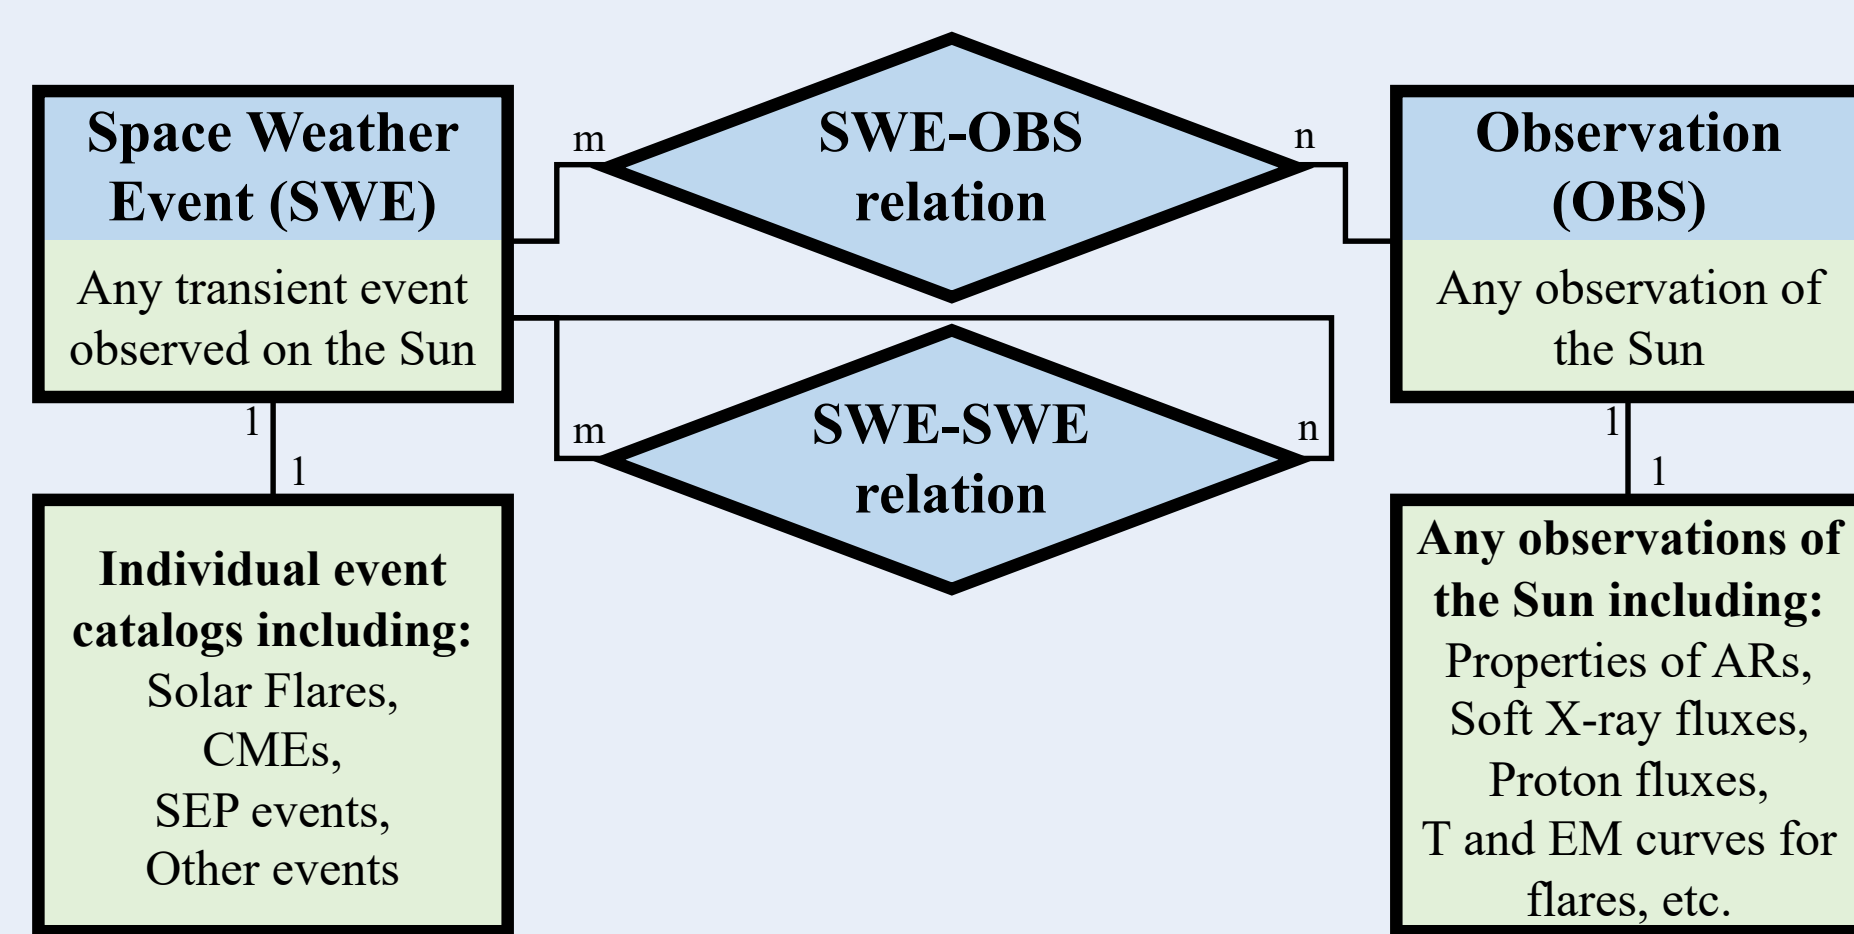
Space Weather Event (SWE)

Any transient event observed on the Sun

m

SWE-OBS relation

n

Observation (OBS)

Any observation of the Sun

m

SWE-SWE relation

n

1

1

1

1

Individual event catalogs including:
Solar Flares,
CMEs,
SEP events,
Other events

Any observations of the Sun including:
Properties of ARs,
Soft X-ray fluxes,
Proton fluxes,
T and EM curves for flares, etc.